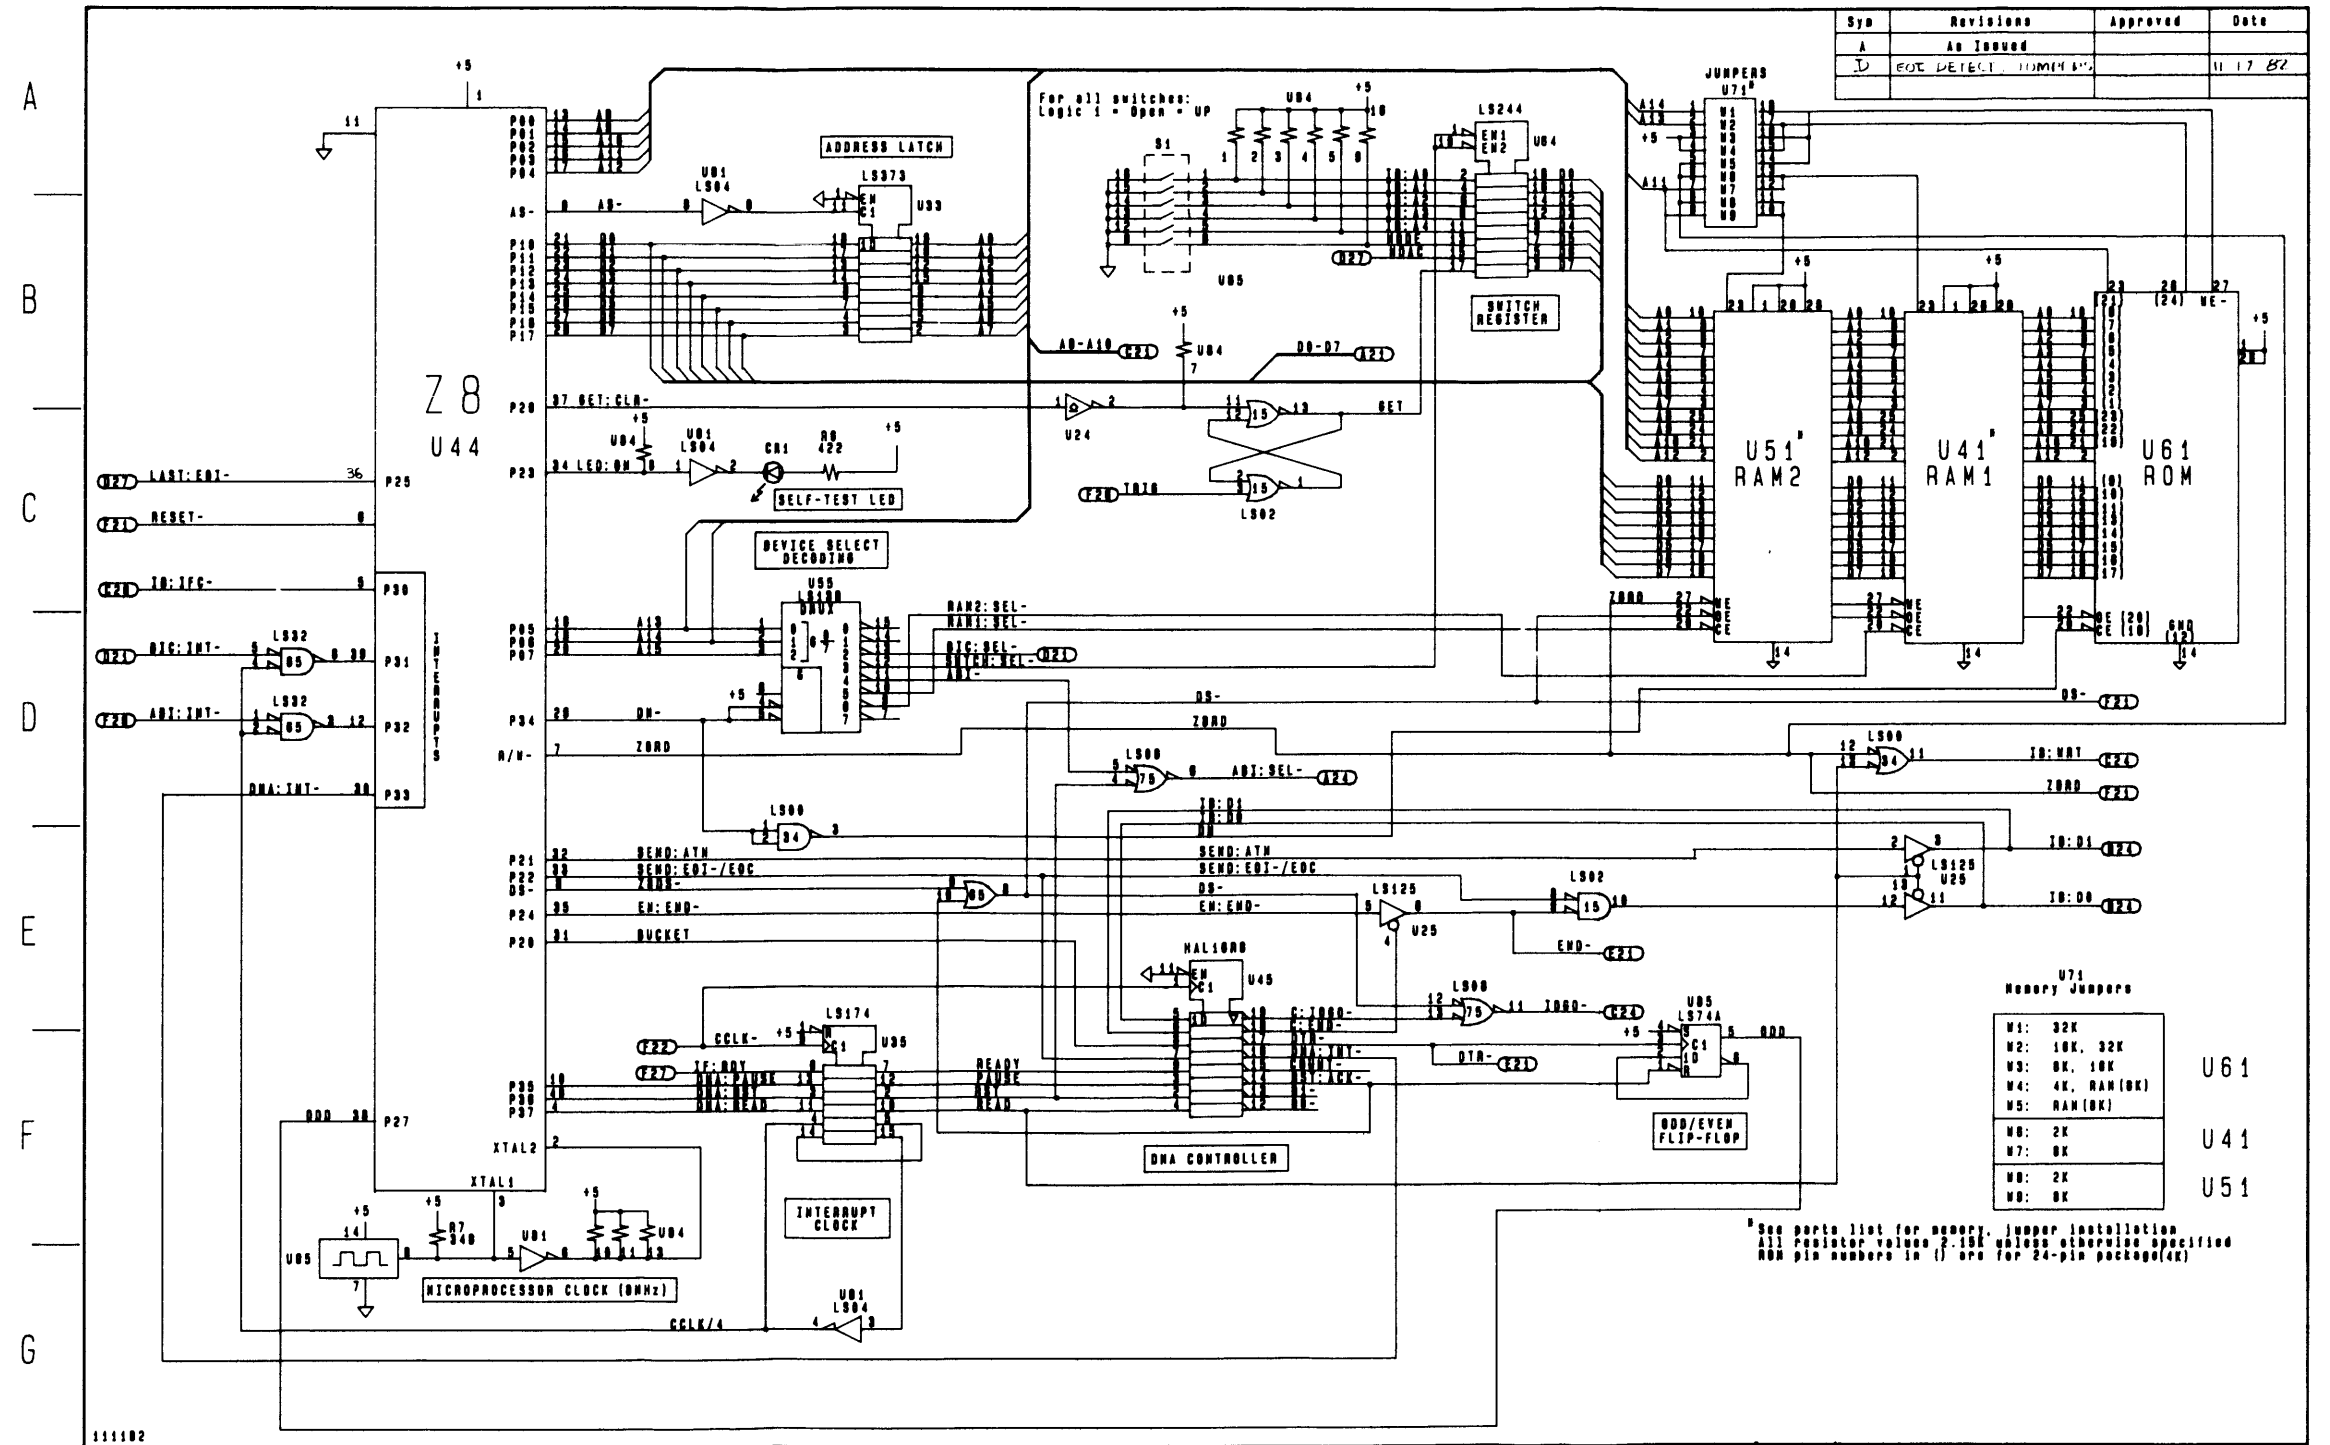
| Sym | Revisions | Approved | Date |
|---|---|---|---|
| A | As Issued | | |
| D | EOT DETECT, JUMPERS | | 11 17 82 |
| | | | |

A

B

C

D

E

F

G

+5

Z 8

U 4 4

ADDRESS LATCH

LS04

LS373

U33

For all switches:
Logic 1 = Open = UP

U84

LS244

S1

U85

SWITCH REGISTER

JUMPERS
U71

A0-A10

D0-D7

SET

U24

LS02

U84

SELF-TEST LED

CR1

R9
422

LAST:EOI-

RESET-

IB:IFC-

BIC:INT-

ABI:INT-

DMA:INT-

P25

P30

P31

P32

P33

INTERRUPTS

LS32

DEVICE SELECT DECODING

U55
LS138
DMUX

A13

A14

A15

RAM2:SEL-

RAM1:SEL-

BIC:SEL-

SYSTEM:SEL-

ABI-

DS-

ZORD

DN-

R/W-

P34

U 5 1
RAM2

U 4 1
RAM1

U 6 1
ROM

ABI:SEL-

IB:NAT

LS00

IB:D1

IB:D0

SEND:ATN

SEND:EOI-/EOC

EN:END-

BUCKET

LS125

U25

END-

HAL16R8

U45

CCLK-

IF:RDY

DMA:PAUSE

DMA:RDY

DMA:READ

LS174

U35

READY

PAUSE

RDY

READ

C:ZORD-

C:END-

DTA-

DMA:INT-

RDY:ACK-

ODD/EVEN FLIP-FLOP

LS74A

ODD

P27

XTAL2

XTAL1

INTERRUPT CLOCK

DMA CONTROLLER

MICROPROCESSOR CLOCK (8MHz)

R7
348

CCLK/4

U71
Memory Jumpers

| W1: 32K |
|---|
| W2: 16K, 32K |
| W3: 8K, 16K |
| W4: 4K, RAM(8K) |
| W5: RAM(8K) |
| W6: 2K |
| W7: 8K |
| W8: 2K |
| W9: 8K |

U 6 1

U 4 1

U 5 1

*See parts list for memory, jumper installation
All resistor values 2.15K unless otherwise specified
ROM pin numbers in () are for 24-pin package(4K)

111182